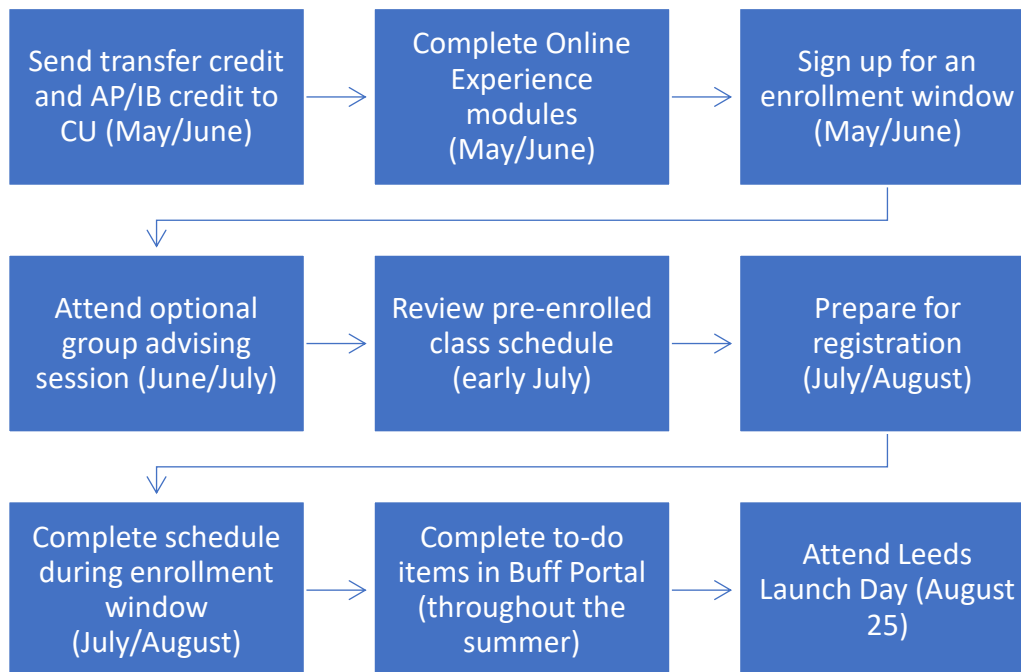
Send transfer credit and AP/IB credit to CU (May/June)

Complete Online Experience modules (May/June)

Sign up for an enrollment window (May/June)

Attend optional group advising session (June/July)

Review pre-enrolled class schedule (early July)

Prepare for registration (July/August)

Complete schedule during enrollment window (July/August)

Complete to-do items in Buff Portal (throughout the summer)

Attend Leeds Launch Day (August 25)